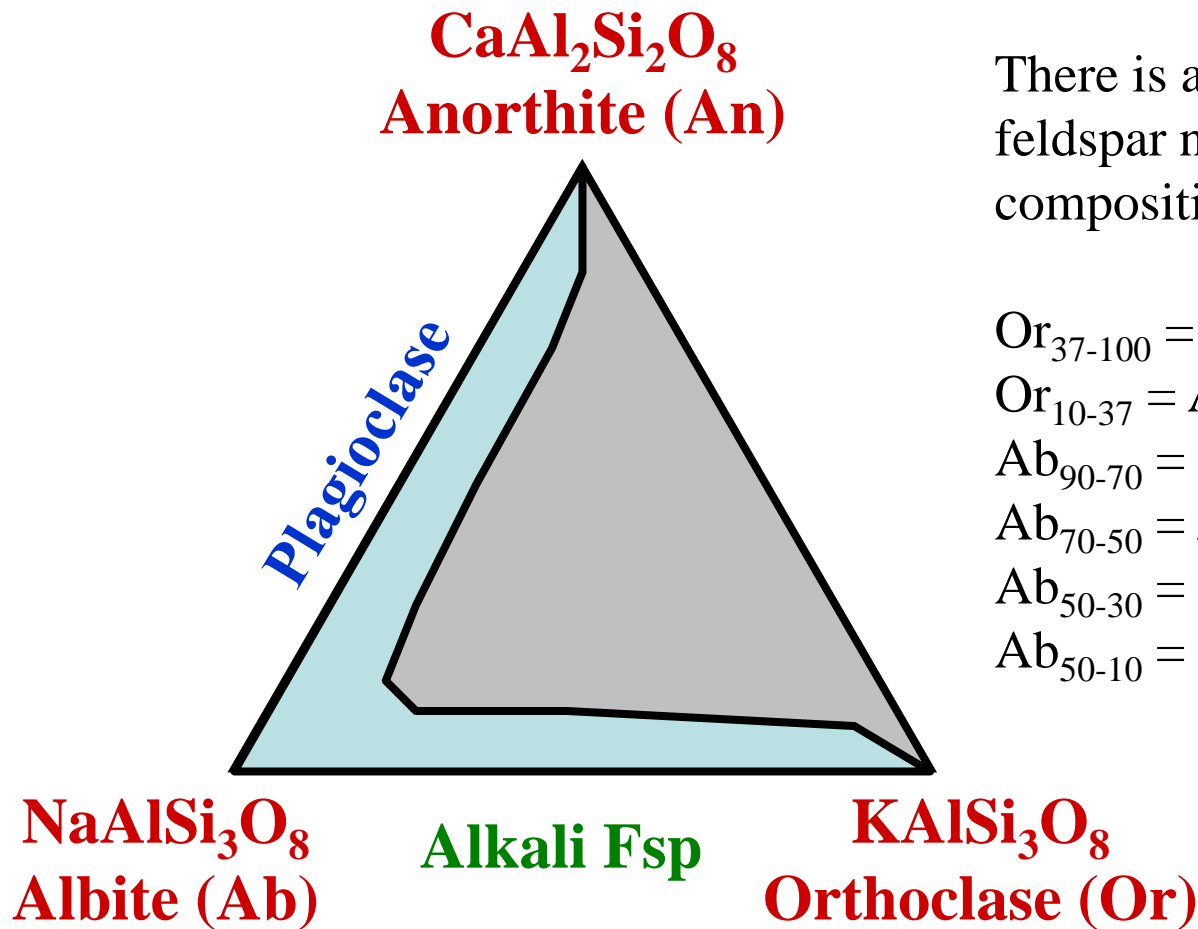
$CaAl_2Si_2O_8$
Anorthite (An)

Plagioclase

$NaAlSi_3O_8$
Albite (Ab)

Alkali Fsp

$KAlSi_3O_8$
Orthoclase (Or)

There is a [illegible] feldspar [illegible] compositi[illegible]

$Or_{37\text{-}100}$ = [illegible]
$Or_{10\text{-}37}$ = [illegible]
$Ab_{90\text{-}70}$ = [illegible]
$Ab_{70\text{-}50}$ = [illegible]
$Ab_{50\text{-}30}$ = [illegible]
$Ab_{50\text{-}10}$ = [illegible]